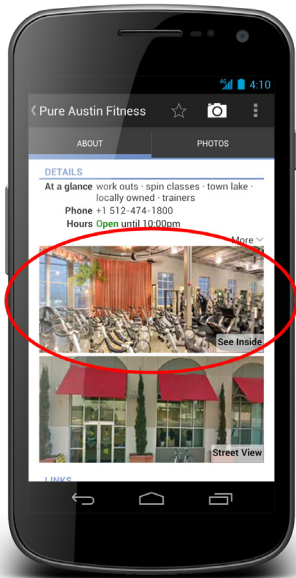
4G 4:10

Pure Austin Fitness

ABOUT
PHOTOS

DETAILS

At a glance work outs · spin classes · town lake · locally owned · trainers
Phone +1 512-474-1800
Hours Open until 10:00pm

More

See Inside

Street View

LINKS